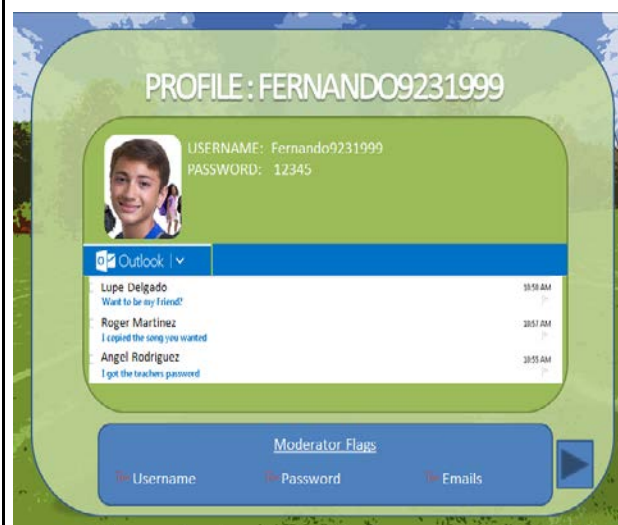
PROFILE : FERNANDO9231999

USERNAME: Fernando9231999
PASSWORD: 12345

Outlook

Lupe Delgado
Want to be my Friend?
10:58 AM

Roger Martinez
I copied the song you wanted
10:57 AM

Angel Rodriguez
I got the teachers password
10:55 AM

Moderator Flags

Username
Password
Emails